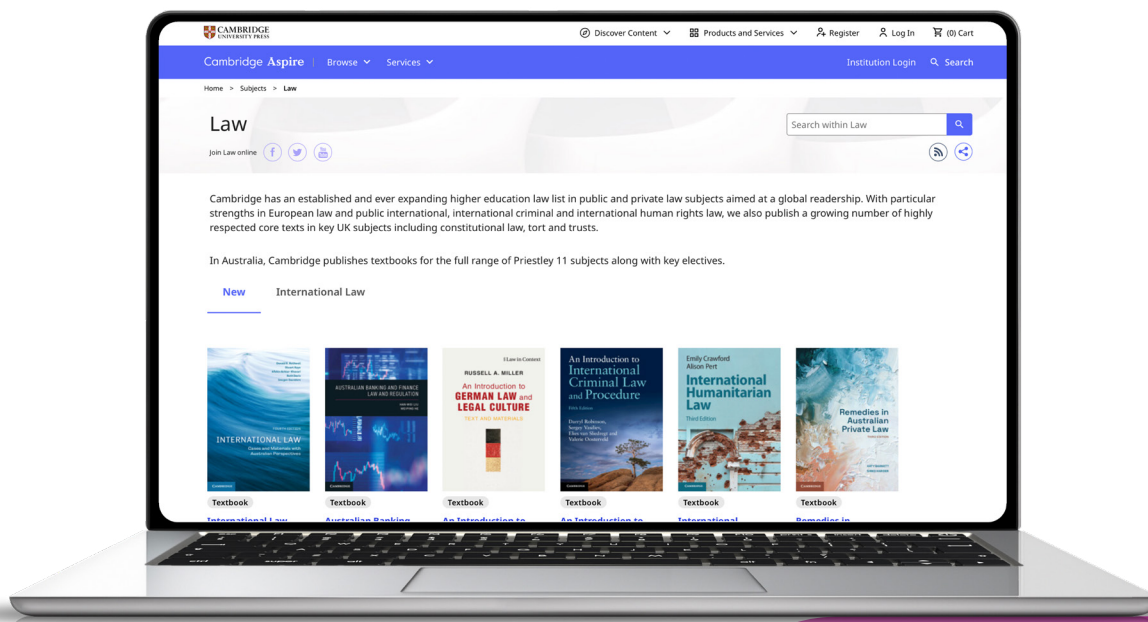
CAMBRIDGE UNIVERSITY PRESS

Discover Content Products and Services Register Log In (0) Cart

Cambridge Aspire | Browse Services Institution Login Search

Home > Subjects > Law

Law

Join Law online

Search within Law

Cambridge has an established and ever expanding higher education law list in public and private law subjects aimed at a global readership. With particular strengths in European law and public international, international criminal and international human rights law, we also publish a growing number of highly respected core texts in key UK subjects including constitutional law, tort and trusts.

In Australia, Cambridge publishes textbooks for the full range of Priestley 11 subjects along with key electives.

New International Law

INTERNATIONAL LAW Cases and Materials with Australian Perspectives

AUSTRALIAN BANKING AND FINANCE LAW AND REGULATION

Law in Context RUSSELL A. MILLER An Introduction to GERMAN LAW and LEGAL CULTURE TEXT AND MATERIALS

An Introduction to International Criminal Law and Procedure Fifth Edition Darryl Robinson, Sergey Vasiliev, Elies van Sliedregt and Valerie Oosterveld

Emily Crawford Alison Pert International Humanitarian Law Third Edition

Remedies in Australian Private Law

Textbook Textbook Textbook Textbook Textbook Textbook

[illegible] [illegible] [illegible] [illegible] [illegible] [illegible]